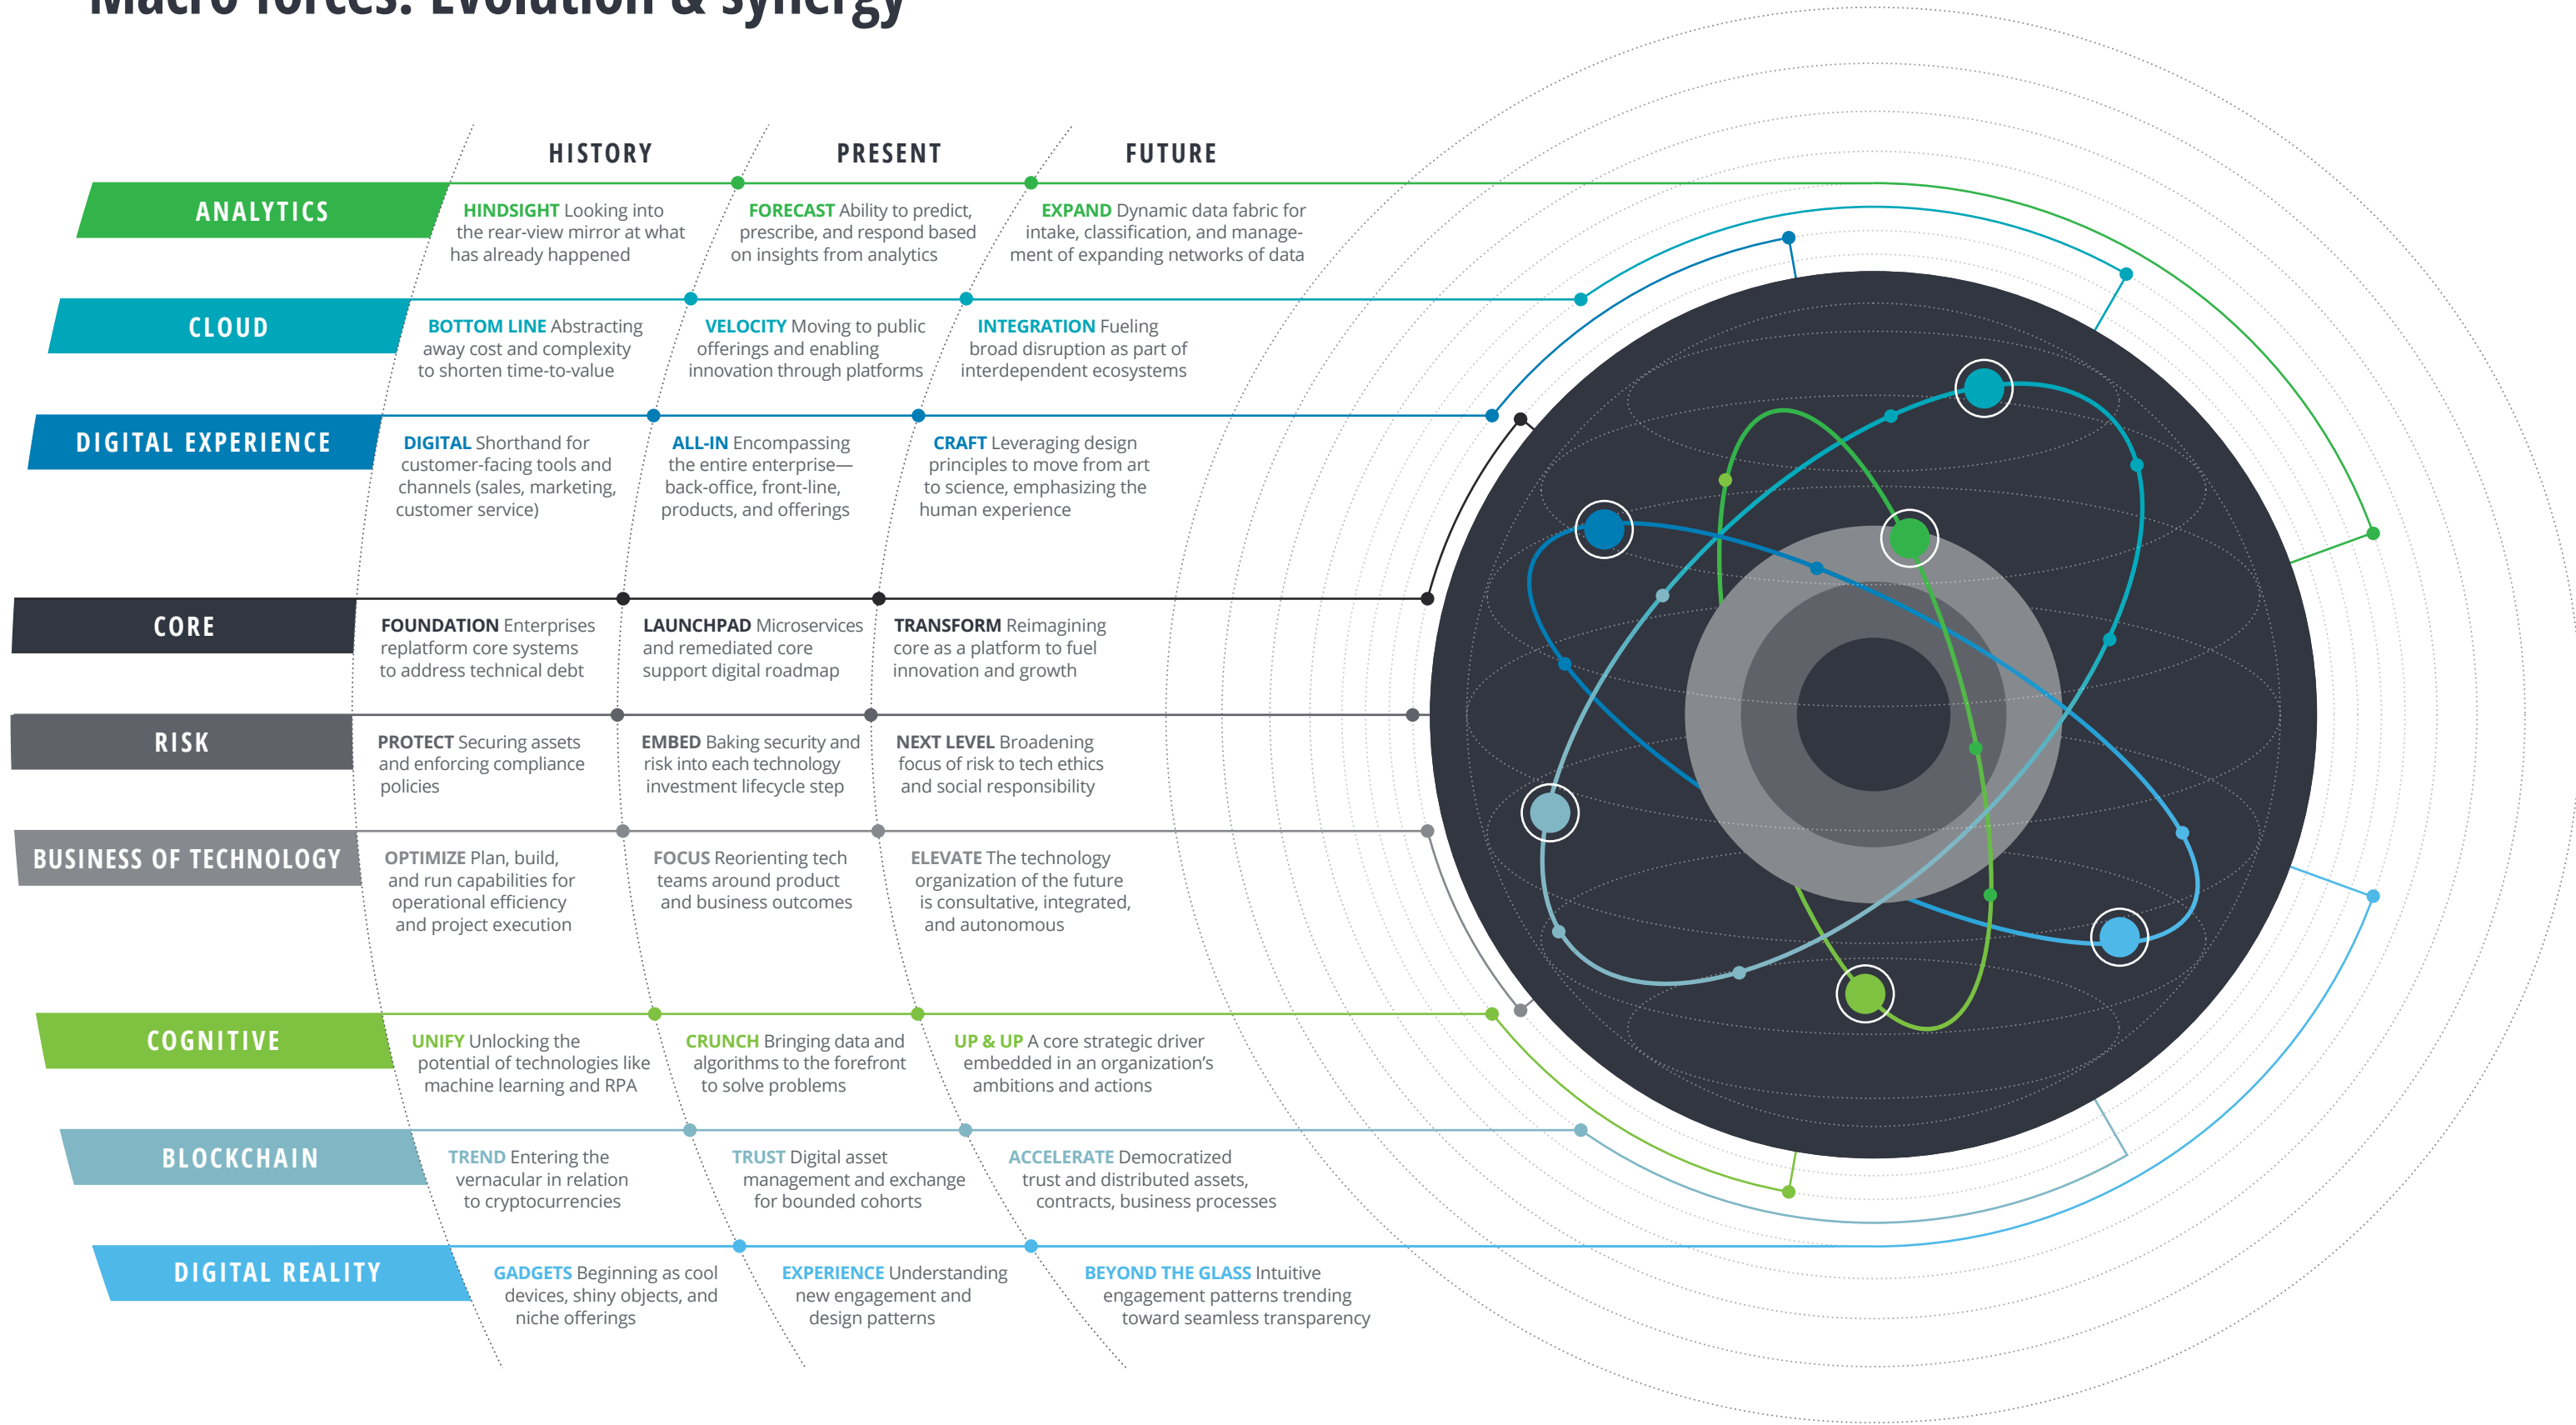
Macro forces: Evolution & synergy

HISTORY PRESENT FUTURE

ANALYTICS
HINDSIGHT Looking into the rear-view mirror at what has already happened
FORECAST Ability to predict, prescribe, and respond based on insights from analytics
EXPAND Dynamic data fabric for intake, classification, and management of expanding networks of data

CLOUD
BOTTOM LINE Abstracting away cost and complexity to shorten time-to-value
VELOCITY Moving to public offerings and enabling innovation through platforms
INTEGRATION Fueling broad disruption as part of interdependent ecosystems

DIGITAL EXPERIENCE
DIGITAL Shorthand for customer-facing tools and channels (sales, marketing, customer service)
ALL-IN Encompassing the entire enterprise—back-office, front-line, products, and offerings
CRAFT Leveraging design principles to move from art to science, emphasizing the human experience

CORE
FOUNDATION Enterprises replatform core systems to address technical debt
LAUNCHPAD Microservices and remediated core support digital roadmap
TRANSFORM Reimagining core as a platform to fuel innovation and growth

RISK
PROTECT Securing assets and enforcing compliance policies
EMBED Baking security and risk into each technology investment lifecycle step
NEXT LEVEL Broadening focus of risk to tech ethics and social responsibility

BUSINESS OF TECHNOLOGY
OPTIMIZE Plan, build, and run capabilities for operational efficiency and project execution
FOCUS Reorienting tech teams around product and business outcomes
ELEVATE The technology organization of the future is consultative, integrated, and autonomous

COGNITIVE
UNIFY Unlocking the potential of technologies like machine learning and RPA
CRUNCH Bringing data and algorithms to the forefront to solve problems
UP & UP A core strategic driver embedded in an organization’s ambitions and actions

BLOCKCHAIN
TREND Entering the vernacular in relation to cryptocurrencies
TRUST Digital asset management and exchange for bounded cohorts
ACCELERATE Democratized trust and distributed assets, contracts, business processes

DIGITAL REALITY
GADGETS Beginning as cool devices, shiny objects, and niche offerings
EXPERIENCE Understanding new engagement and design patterns
BEYOND THE GLASS Intuitive engagement patterns trending toward seamless transparency